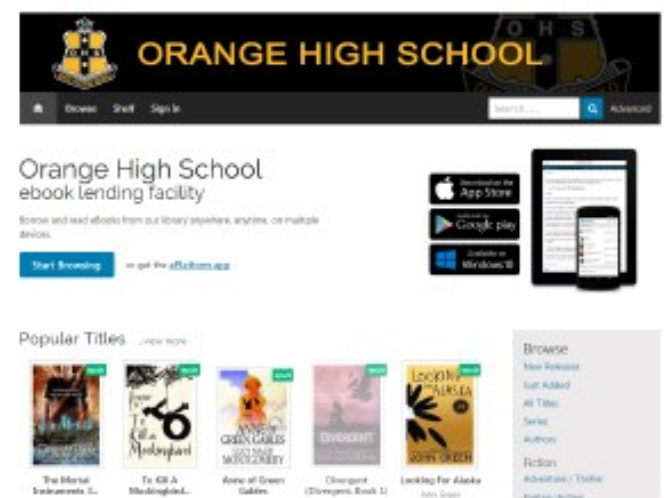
O H S

ORANGE HIGH SCHOOL

O H S

Browse Shelf Sign In

Search ...

Advanced

Orange High School
ebook lending facility

Borrow and read eBooks from our library anywhere, anytime, on multiple devices.

Start Browsing

or get the ePlatform app

Download on the App Store

Google play

Available on Windows 8

Popular Titles ...view more

NEW

The Mortal Instruments 3...

NEW

To Kill A Mockingbird...

NEW

Anne of Green Gables

ANNE OF GREEN GABLES
LUCY MAUD MONTGOMERY

NEW

DIVERGENT

Divergent (Divergent, Book 1)

NEW

LOOKING FOR ALASKA
JOHN GREEN

Looking For Alaska
John Green

Browse
New Releases
Just Added
All Titles
Series
Authors

Fiction
Adventure / Thriller
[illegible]